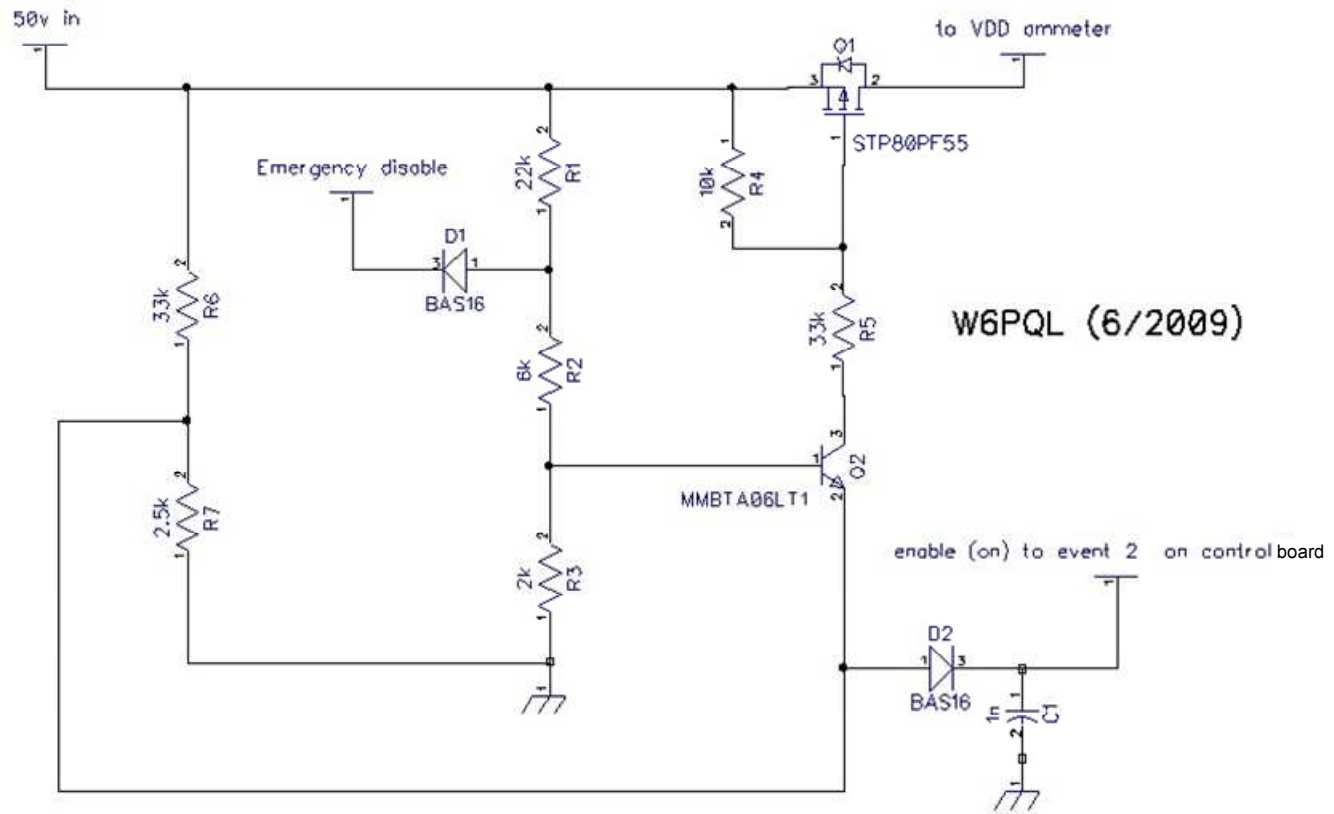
50v in

1

to VDD ammeter

1

Q1

3

2

STP80PF55

1

Emergency disable

1

2

22k

R1

1

2

10k

R4

1

D1

3

1

BAS16

2

33k

R6

1

2

6k

R2

1

2

33k

R5

1

W6PQL (6/2009)

2

2.5k

R7

1

1

3

Q2

2

MMBTA06LT1

2

2k

R3

1

enable (on) to event 2 on control board

1

1

D2

1

3

BAS16

1

1n

C1

2

1

1